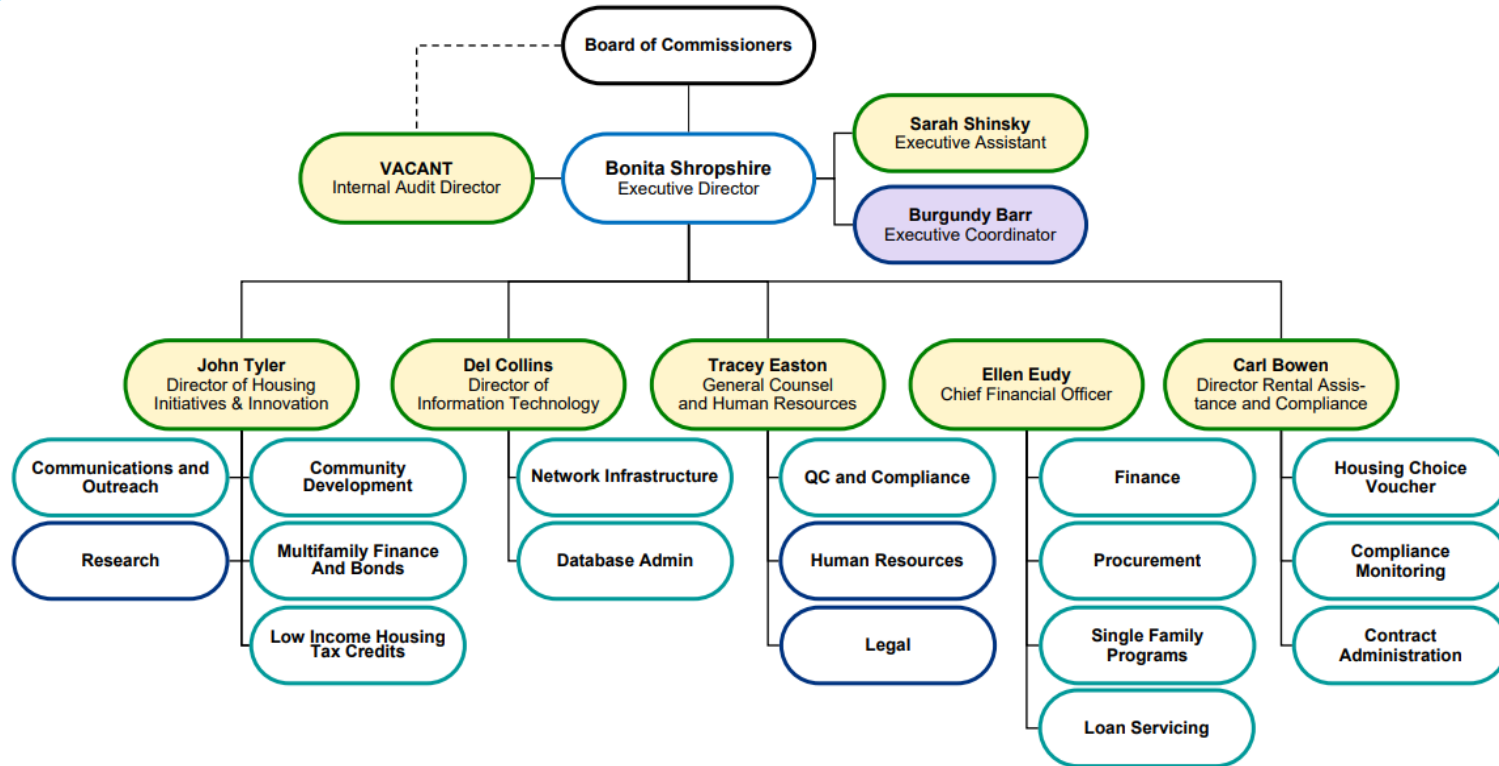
Board of Commissioners

VACANT
Internal Audit Director

Bonita Shropshire
Executive Director

Sarah Shinsky
Executive Assistant

Burgundy Barr
Executive Coordinator

John Tyler
Director of Housing Initiatives & Innovation

Communications and Outreach

Community Development

Research

Multifamily Finance And Bonds

Low Income Housing Tax Credits

Del Collins
Director of Information Technology

Network Infrastructure

Database Admin

Tracey Easton
General Counsel and Human Resources

QC and Compliance

Human Resources

Legal

Ellen Eudy
Chief Financial Officer

Finance

Procurement

Single Family Programs

Loan Servicing

Carl Bowen
Director Rental Assistance and Compliance

Housing Choice Voucher

Compliance Monitoring

Contract Administration